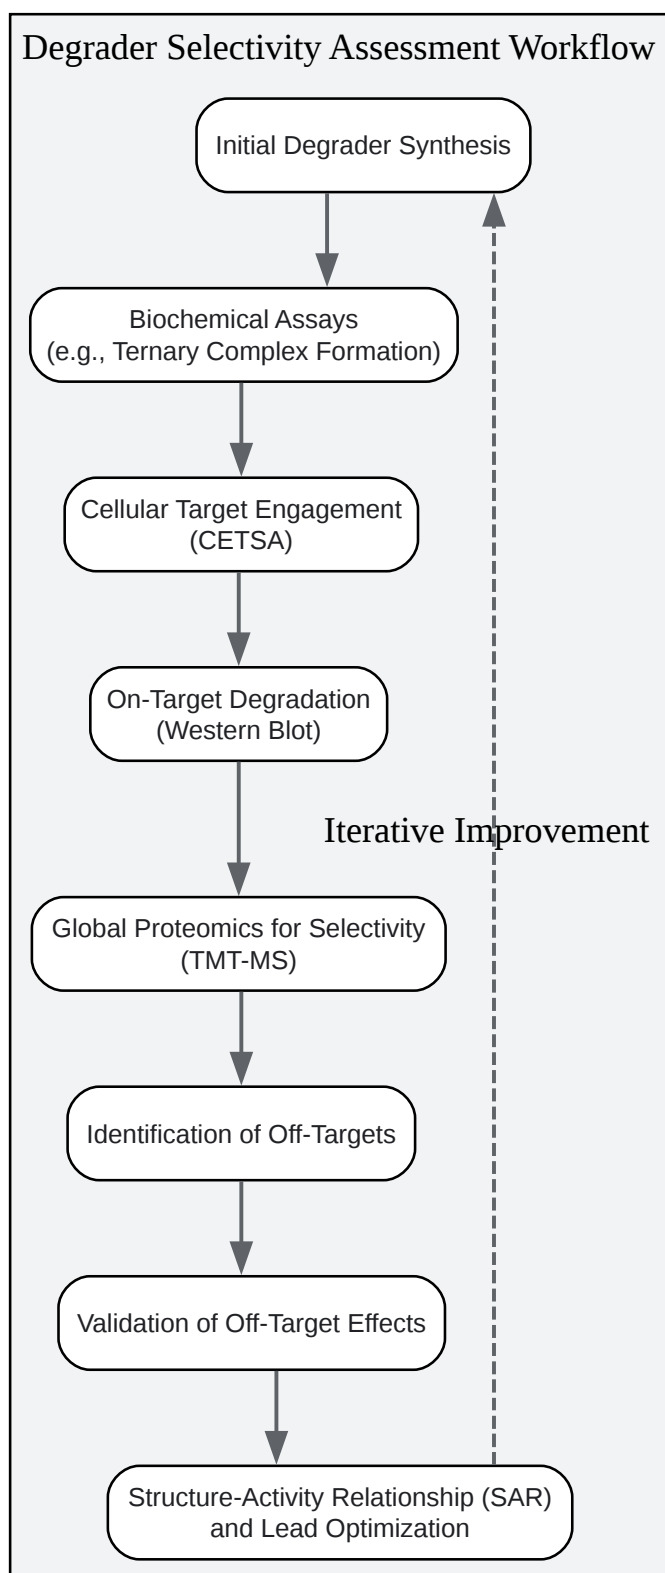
Degrader Selectivity Assessment Workflow

Initial Degrader Synthesis

Biochemical Assays
(e.g., Ternary Complex Formation)

Cellular Target Engagement
(CETSA)

On-Target Degradation
(Western Blot)

Iterative Improvement

Global Proteomics for Selectivity
(TMT-MS)

Identification of Off-Targets

Validation of Off-Target Effects

Structure-Activity Relationship (SAR)
and Lead Optimization